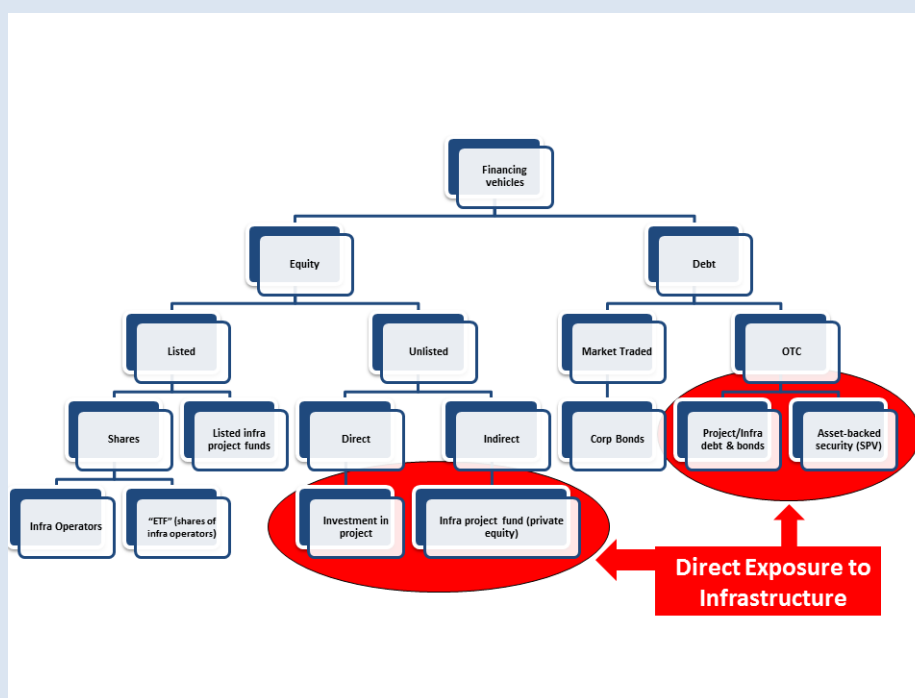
Financing vehicles

Equity

Debt

Listed

Unlisted

Market Traded

OTC

Shares

Listed infra project funds

Direct

Indirect

Corp Bonds

Project/Infra debt & bonds

Asset-backed security (SPV)

Infra Operators

"ETF" (shares of infra operators)

Investment in project

Infra project fund (private equity)

Direct Exposure to Infrastructure